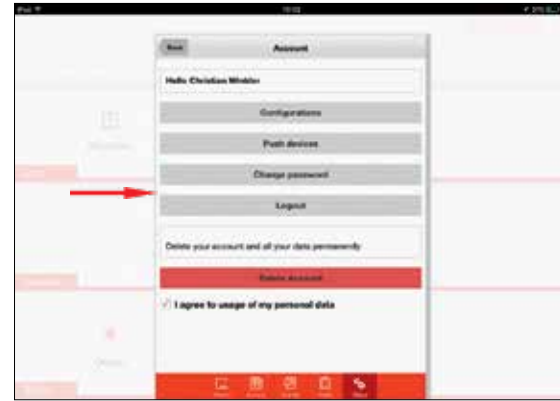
iPad

Back Account

Hello Christian Winkler

Configurations

Push devices

Change password

Logout

Delete your account and all your data permanently

Delete account

I agree to usage of my personal data